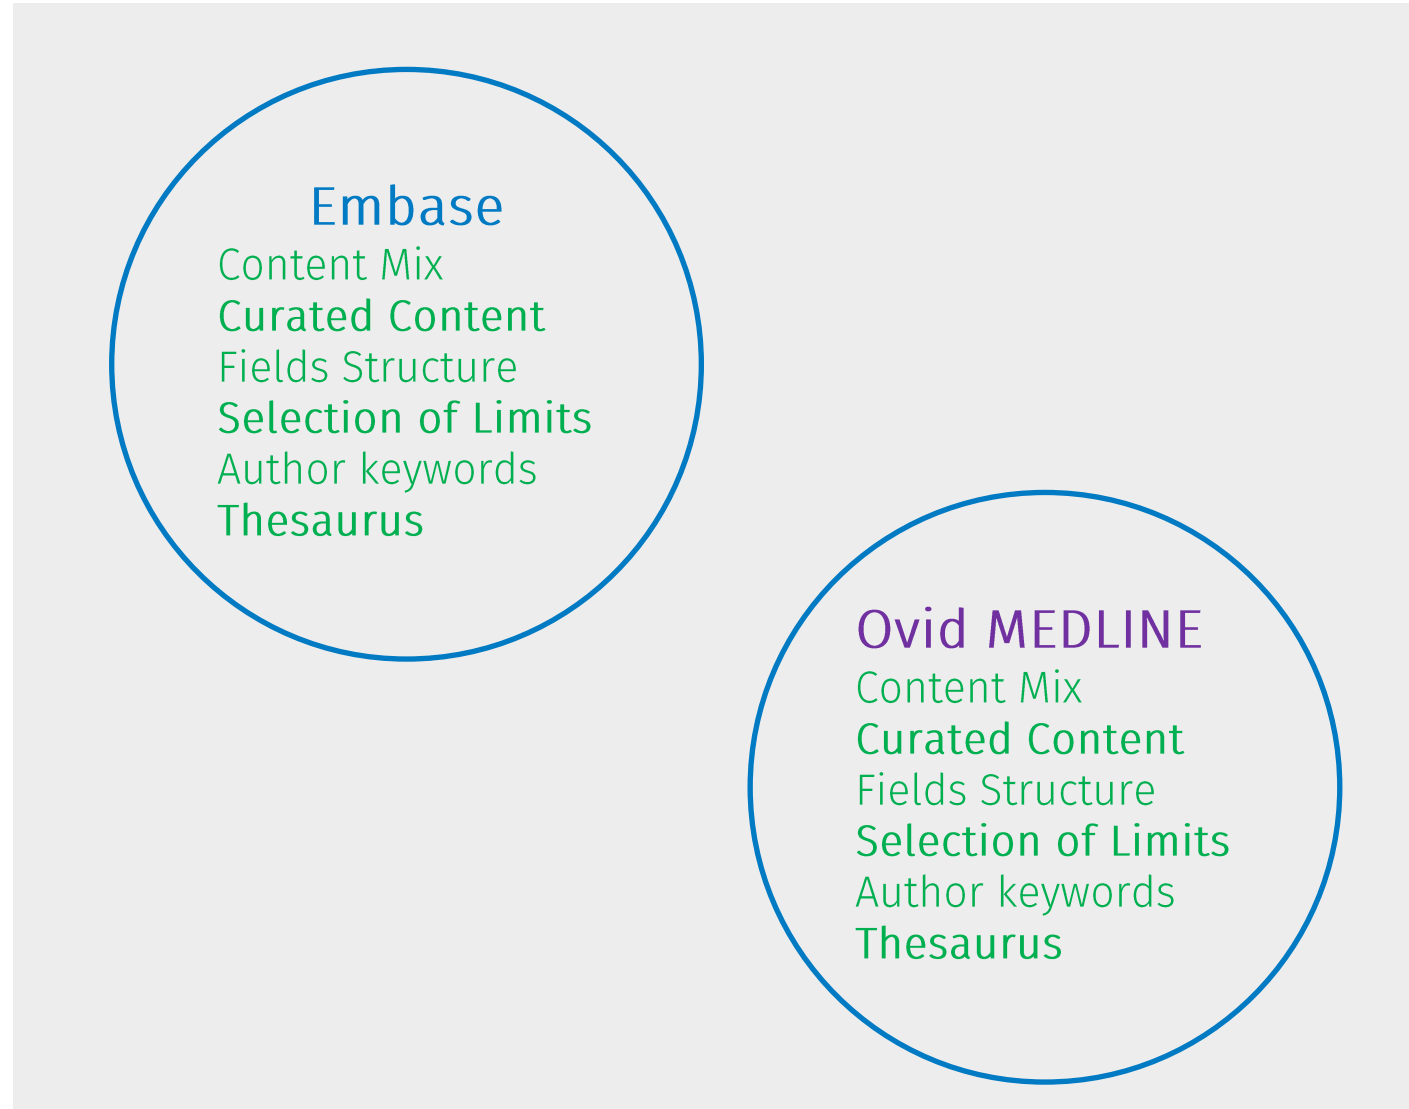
Embase
Content Mix
Curated Content
Fields Structure
Selection of Limits
Author keywords
Thesaurus

Ovid MEDLINE
Content Mix
Curated Content
Fields Structure
Selection of Limits
Author keywords
Thesaurus